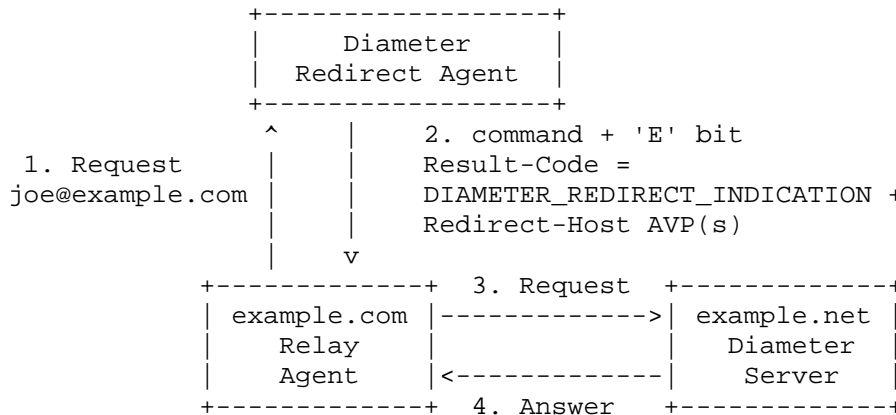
Diameter
Redirect Agent

1. Request
joe@example.com

2. command + 'E' bit
Result-Code =
DIAMETER_REDIRECT_INDICATION +
Redirect-Host AVP(s)

example.com
Relay
Agent

3. Request

4. Answer

example.net
Diameter
Server